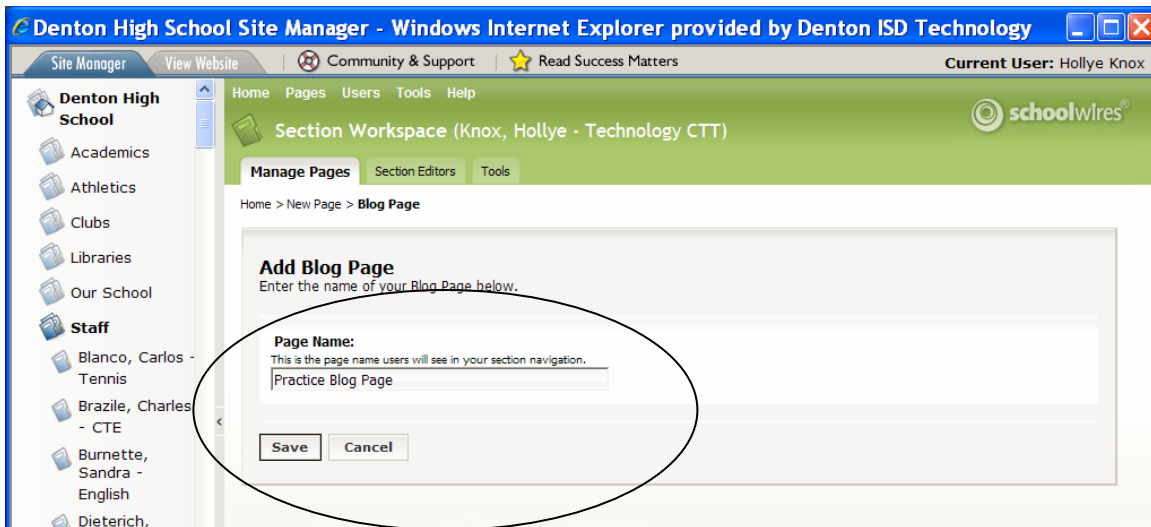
Denton High School Site Manager - Windows Internet Explorer provided by Denton ISD Technology

Site Manager | View Website | Community & Support | Read Success Matters | Current User: Hollye Knox

Denton High School
Academics
Athletics
Clubs
Libraries
Our School
Staff
Blanco, Carlos - Tennis
Brazile, Charles - CTE
Burnette, Sandra - English
Dieterich,

Home Pages Users Tools Help

schoolwires®

Section Workspace (Knox, Hollye - Technology CTT)

Manage Pages | Section Editors | Tools

Home > New Page > Blog Page

Add Blog Page
Enter the name of your Blog Page below.

Page Name:
This is the page name users will see in your section navigation.
Practice Blog Page

Save | Cancel